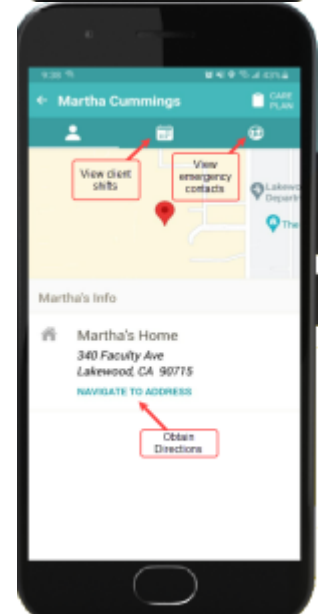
9:38

Martha Cummings

CARE PLAN

View client shifts

View emergency contacts

Lakewood Depart

The

Martha's Info

Martha's Home

340 Faculty Ave

Lakewood, CA 90715

NAVIGATE TO ADDRESS

Obtain Directions